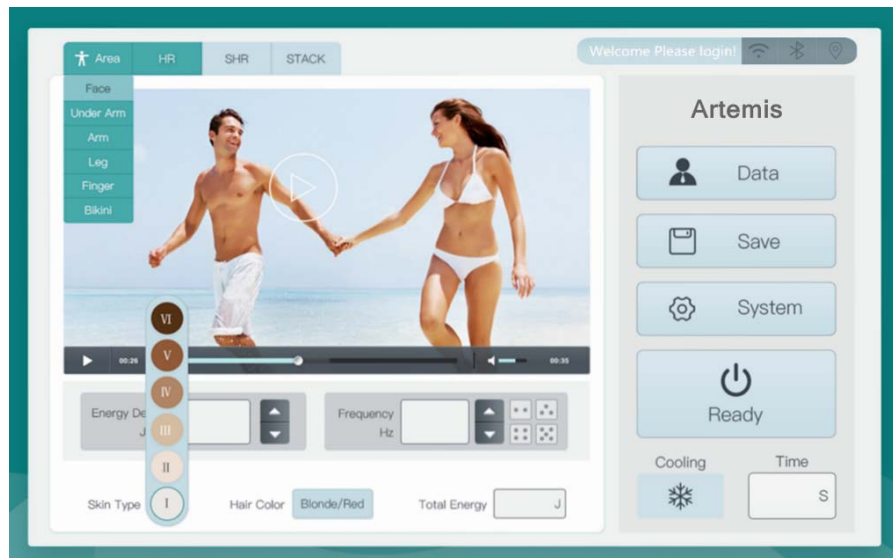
Area HR SHR STACK

Face
Under Arm
Arm
Leg
Finger
Bikini

Welcome Please login!

Artemis

Data

Save

System

Ready

00:26 00:35

VI
V
IV
III
II
I

Energy De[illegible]
J

Frequency
Hz

Cooling

Time

S

Skin Type

Hair Color Blonde/Red

Total Energy J